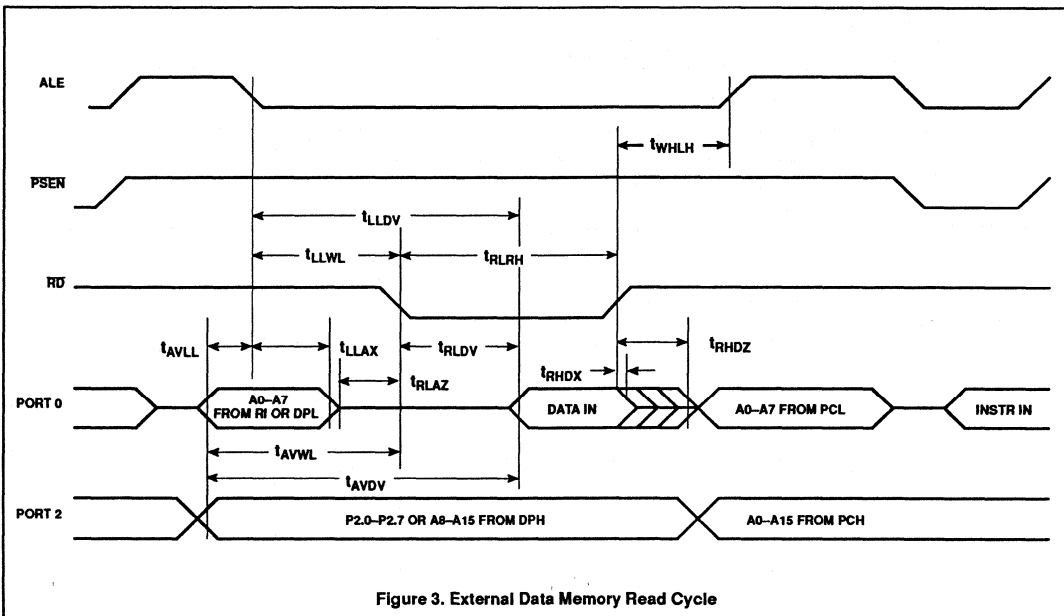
ALE

$t_{WHLH}$

$\overline{PSEN}$

$t_{LLDV}$

$t_{LLWL}$

$t_{RLRH}$

$\overline{RD}$

$t_{AVLL}$

$t_{LLAX}$

$t_{RLDV}$

$t_{RHDZ}$

$t_{RLAZ}$

$t_{RHDX}$

PORT 0

A0–A7 FROM RI OR DPL

DATA IN

A0–A7 FROM PCL

INSTR IN

$t_{AVWL}$

$t_{AVDV}$

PORT 2

P2.0–P2.7 OR A8–A15 FROM DPH

A0–A15 FROM PCH

Figure 3. External Data Memory Read Cycle